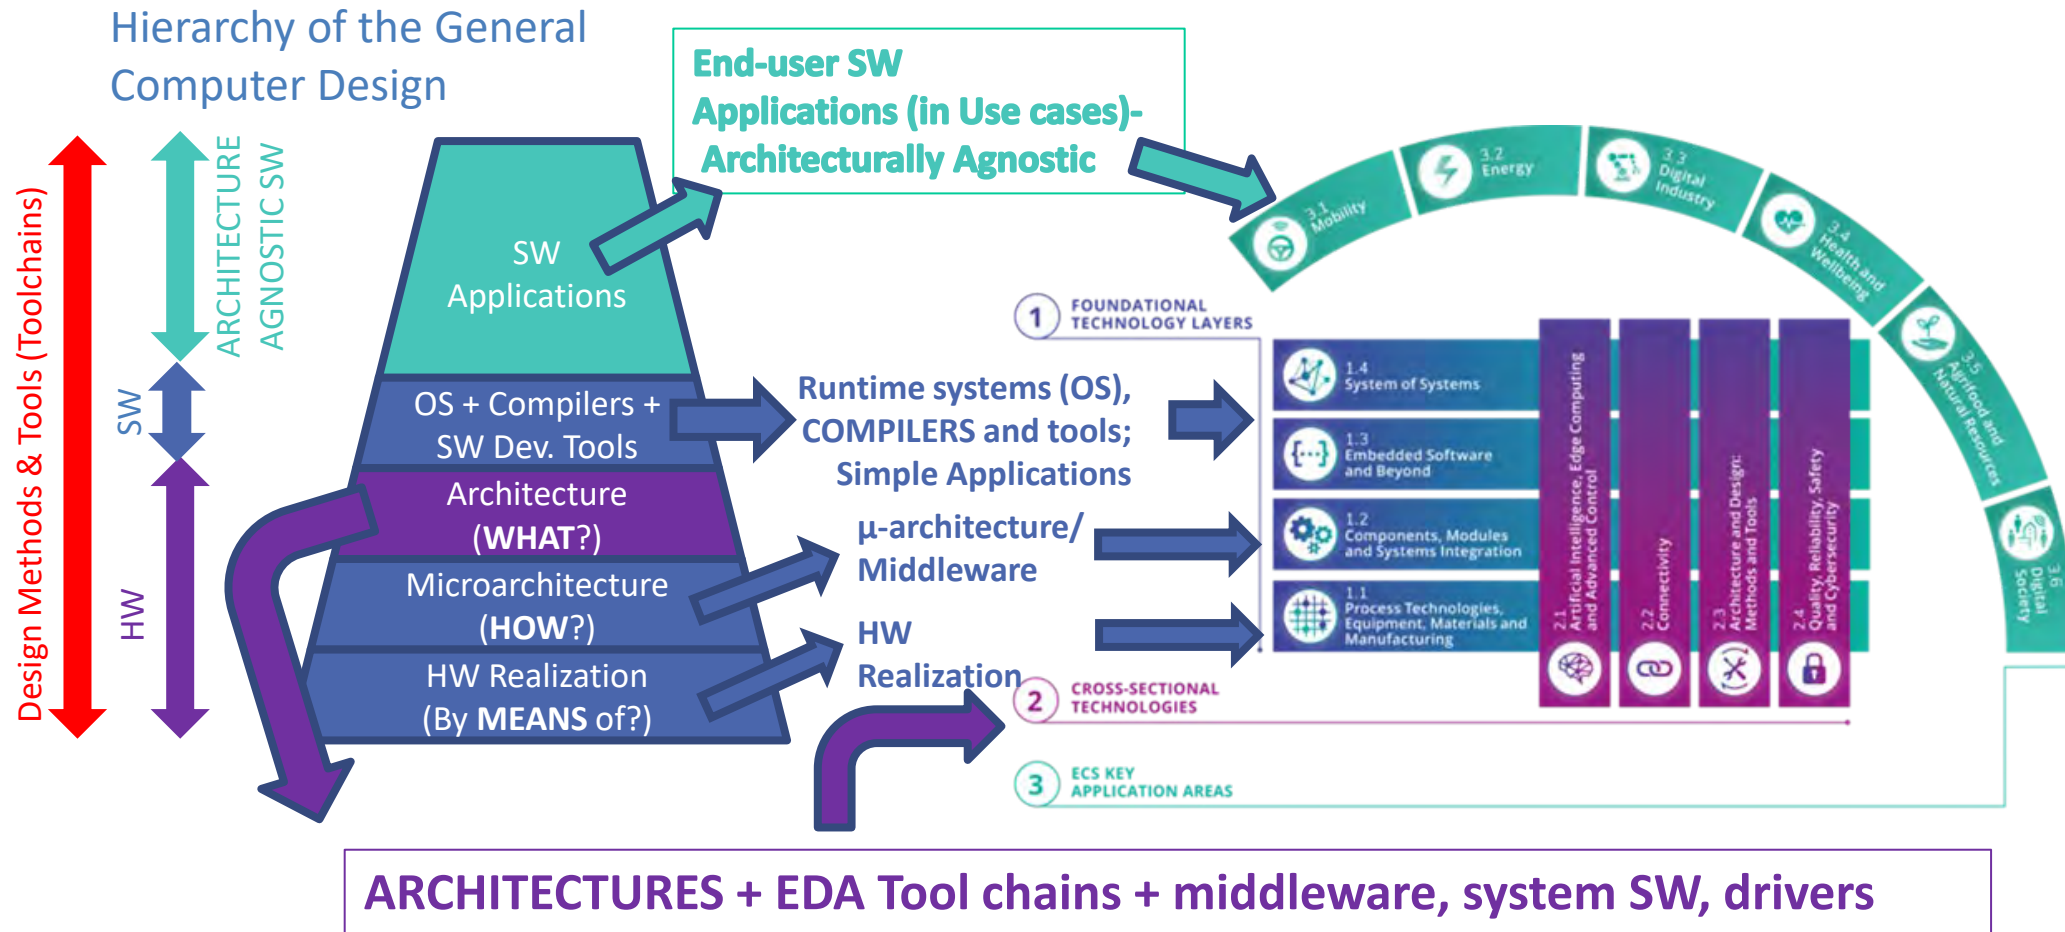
Hierarchy of the General Computer Design

Design Methods & Tools (Toolchains)

ARCHITECTURE AGNOSTIC SW

SW

HW

SW Applications

OS + Compilers + SW Dev. Tools

Architecture (WHAT?)

Microarchitecture (HOW?)

HW Realization (By MEANS of?)

End-user SW Applications (in Use cases)- Architecturally Agnostic

Runtime systems (OS), COMPILERS and tools; Simple Applications

µ-architecture/ Middleware

HW Realization

3.1 Mobility

3.2 Energy

3.3 Digital Industry

3.4 Health and Wellbeing

3.5 Agrifood and Natural Resources

3.6 Digital Society

1 FOUNDATIONAL TECHNOLOGY LAYERS

1.4 System of Systems

1.3 Embedded Software and Beyond

1.2 Components, Modules and Systems Integration

1.1 Process Technologies, Equipment, Materials and Manufacturing

2.1 Artificial Intelligence, Edge Computing and Advanced Control

2.2 Connectivity

2.3 Architecture and Design: Methods and Tools

2.4 Quality, Reliability, Safety and Cybersecurity

2 CROSS-SECTIONAL TECHNOLOGIES

3 ECS KEY APPLICATION AREAS

ARCHITECTURES + EDA Tool chains + middleware, system SW, drivers